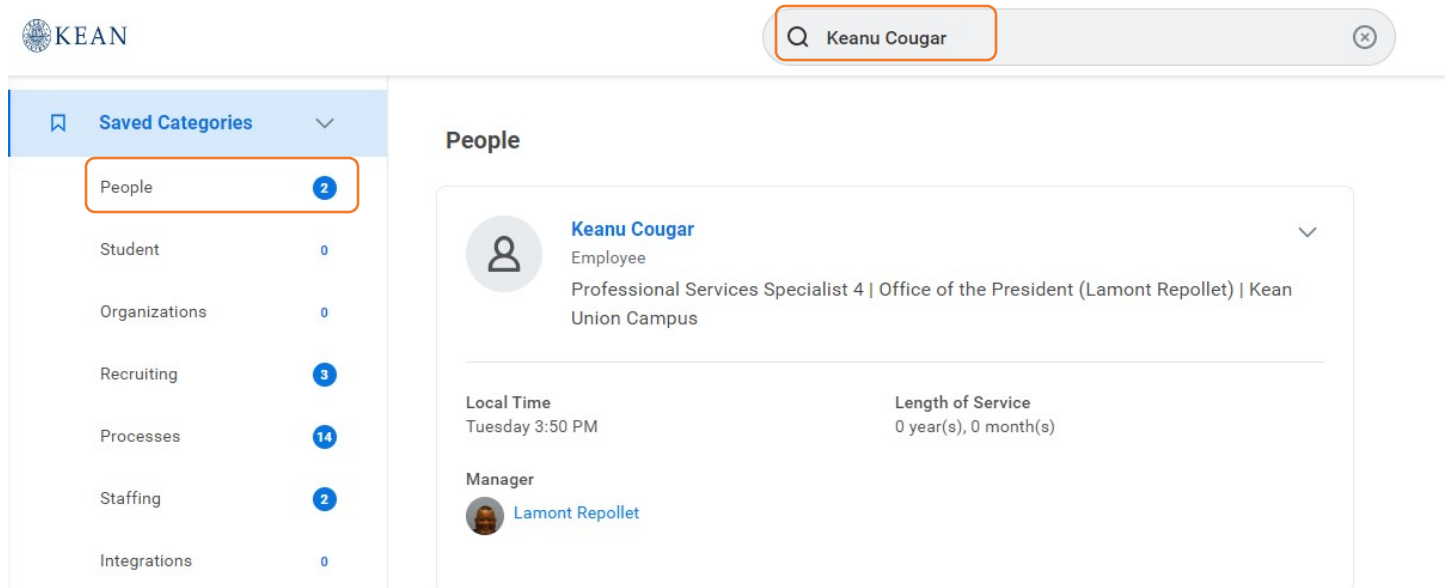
KEAN

Keanu Cougar

Saved Categories

People 2

Student 0

Organizations 0

Recruiting 3

Processes 14

Staffing 2

Integrations 0

People

Keanu Cougar

Employee

Professional Services Specialist 4 | Office of the President (Lamont Repollet) | Kean Union Campus

Local Time
Tuesday 3:50 PM

Length of Service
0 year(s), 0 month(s)

Manager
Lamont Repollet